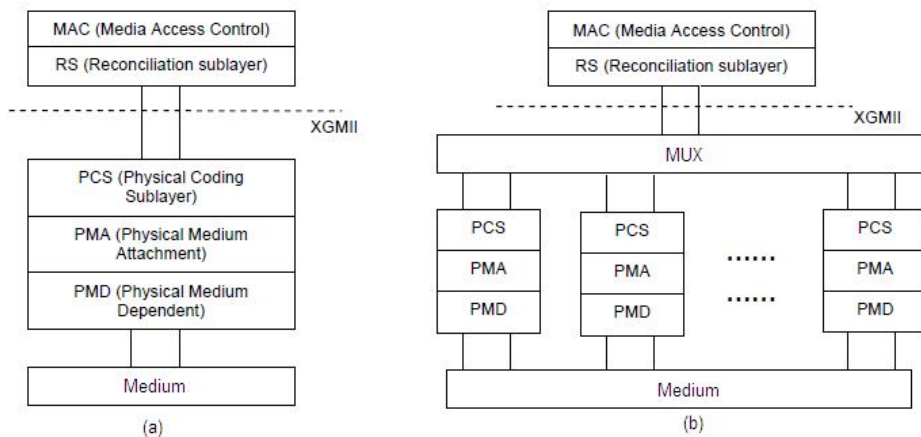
MAC (Media Access Control)
RS (Reconciliation sublayer)
XGMII
PCS (Physical Coding Sublayer)
PMA (Physical Medium Attachment)
PMD (Physical Medium Dependent)
Medium
(a)

MAC (Media Access Control)
RS (Reconciliation sublayer)
XGMII
MUX
PCS
PMA
PMD
PCS
PMA
PMD
......
......
PCS
PMA
PMD
Medium
(b)